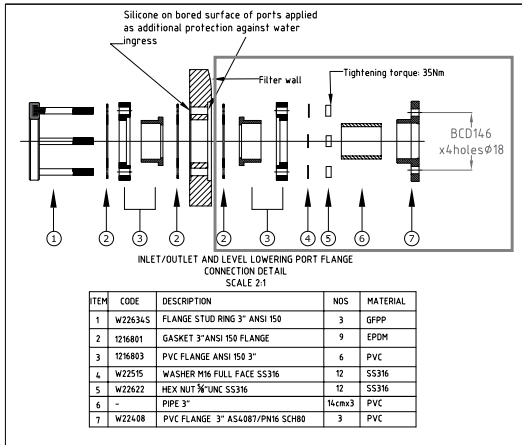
Silicone on bored surface of ports applied as additional protection against water ingress

Filter wall

Tightening torque: 35Nm

BCD146
x4holesØ18

1 2 3 2 2 3 4 5 6 7

INLET/OUTLET AND LEVEL LOWERING PORT FLANGE
CONNECTION DETAIL
SCALE 2:1

| ITEM | CODE | DESCRIPTION | NOS | MATERIAL |
|---|---|---|---|---|
| 1 | W22634S | FLANGE STUD RING 3" ANSI 150 | 3 | GFPP |
| 2 | 1216801 | GASKET 3"ANSI 150 FLANGE | 9 | EPDM |
| 3 | 1216803 | PVC FLANGE ANSI 150 3" | 6 | PVC |
| 4 | W22515 | WASHER M16 FULL FACE SS316 | 12 | SS316 |
| 5 | W22622 | HEX NUT ⅝"UNC SS316 | 12 | SS316 |
| 6 | - | PIPE 3" | 14cmx3 | PVC |
| 7 | W22408 | PVC FLANGE 3" AS4087/PN16 SCH80 | 3 | PVC |